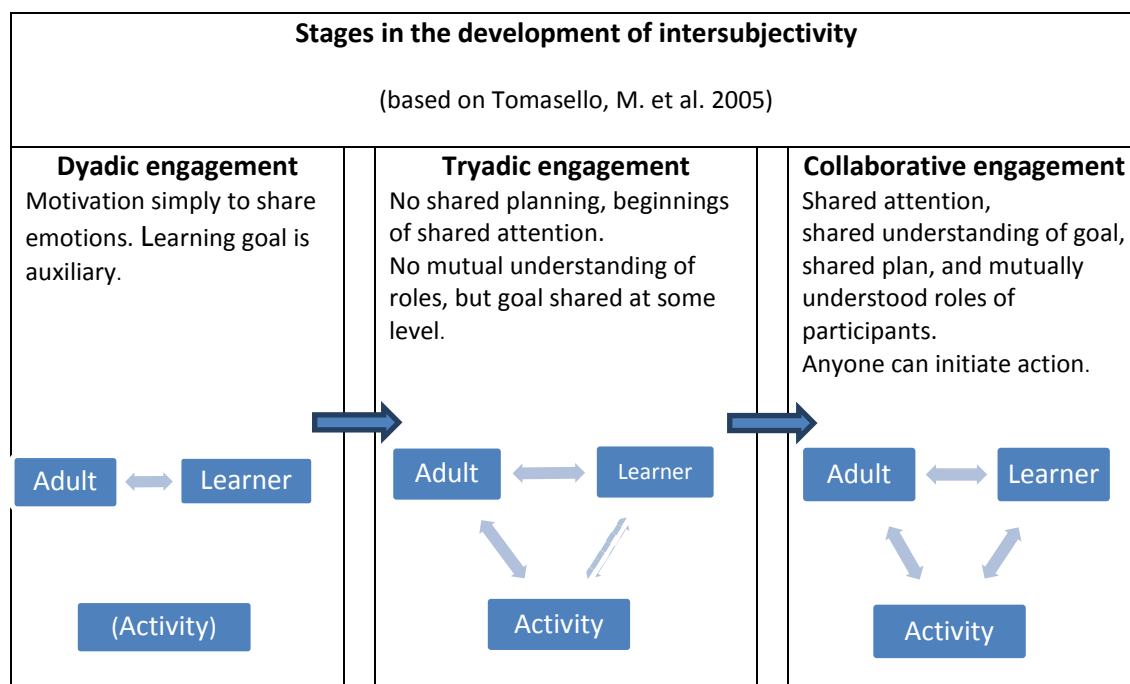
**Stages in the development of intersubjectivity**

(based on Tomasello, M. et al. 2005)

| Dyadic engagement | | Tryadic engagement | | Collaborative engagement |
|---|---|---|---|---|
| Motivation simply to share emotions. Learning goal is auxiliary. | | No shared planning, beginnings of shared attention. No mutual understanding of roles, but goal shared at some level. | | Shared attention, shared understanding of goal, shared plan, and mutually understood roles of participants. Anyone can initiate action. |
| Adult Learner (Activity) | | Adult Learner Activity | | Adult Learner Activity |